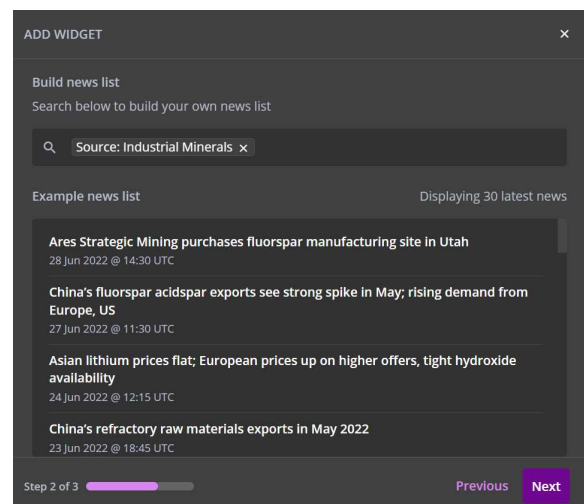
ADD WIDGET ×

Build news list
Search below to build your own news list

Source: Industrial Minerals ×

Example news list
Displaying 30 latest news

Ares Strategic Mining purchases fluorspar manufacturing site in Utah
28 Jun 2022 @ 14:30 UTC

China's fluorspar acidspar exports see strong spike in May; rising demand from Europe, US
27 Jun 2022 @ 11:30 UTC

Asian lithium prices flat; European prices up on higher offers, tight hydroxide availability
24 Jun 2022 @ 12:15 UTC

China's refractory raw materials exports in May 2022
23 Jun 2022 @ 18:45 UTC

Step 2 of 3
Previous Next